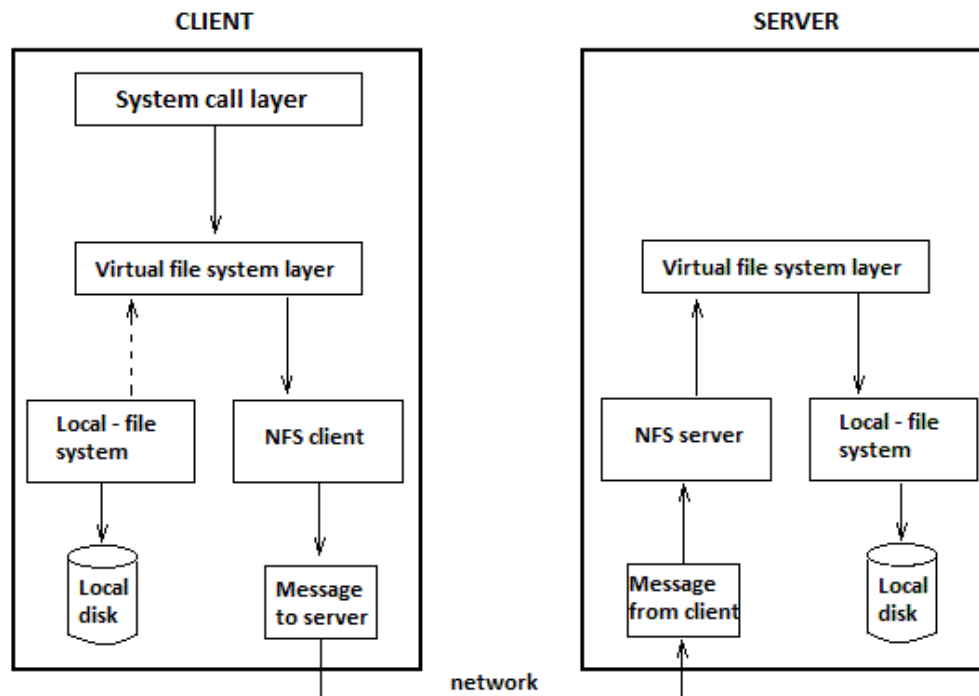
CLIENT

System call layer

Virtual file system layer

Local - file system

NFS client

Local disk

Message to server

SERVER

Virtual file system layer

NFS server

Local - file system

Message from client

Local disk

network